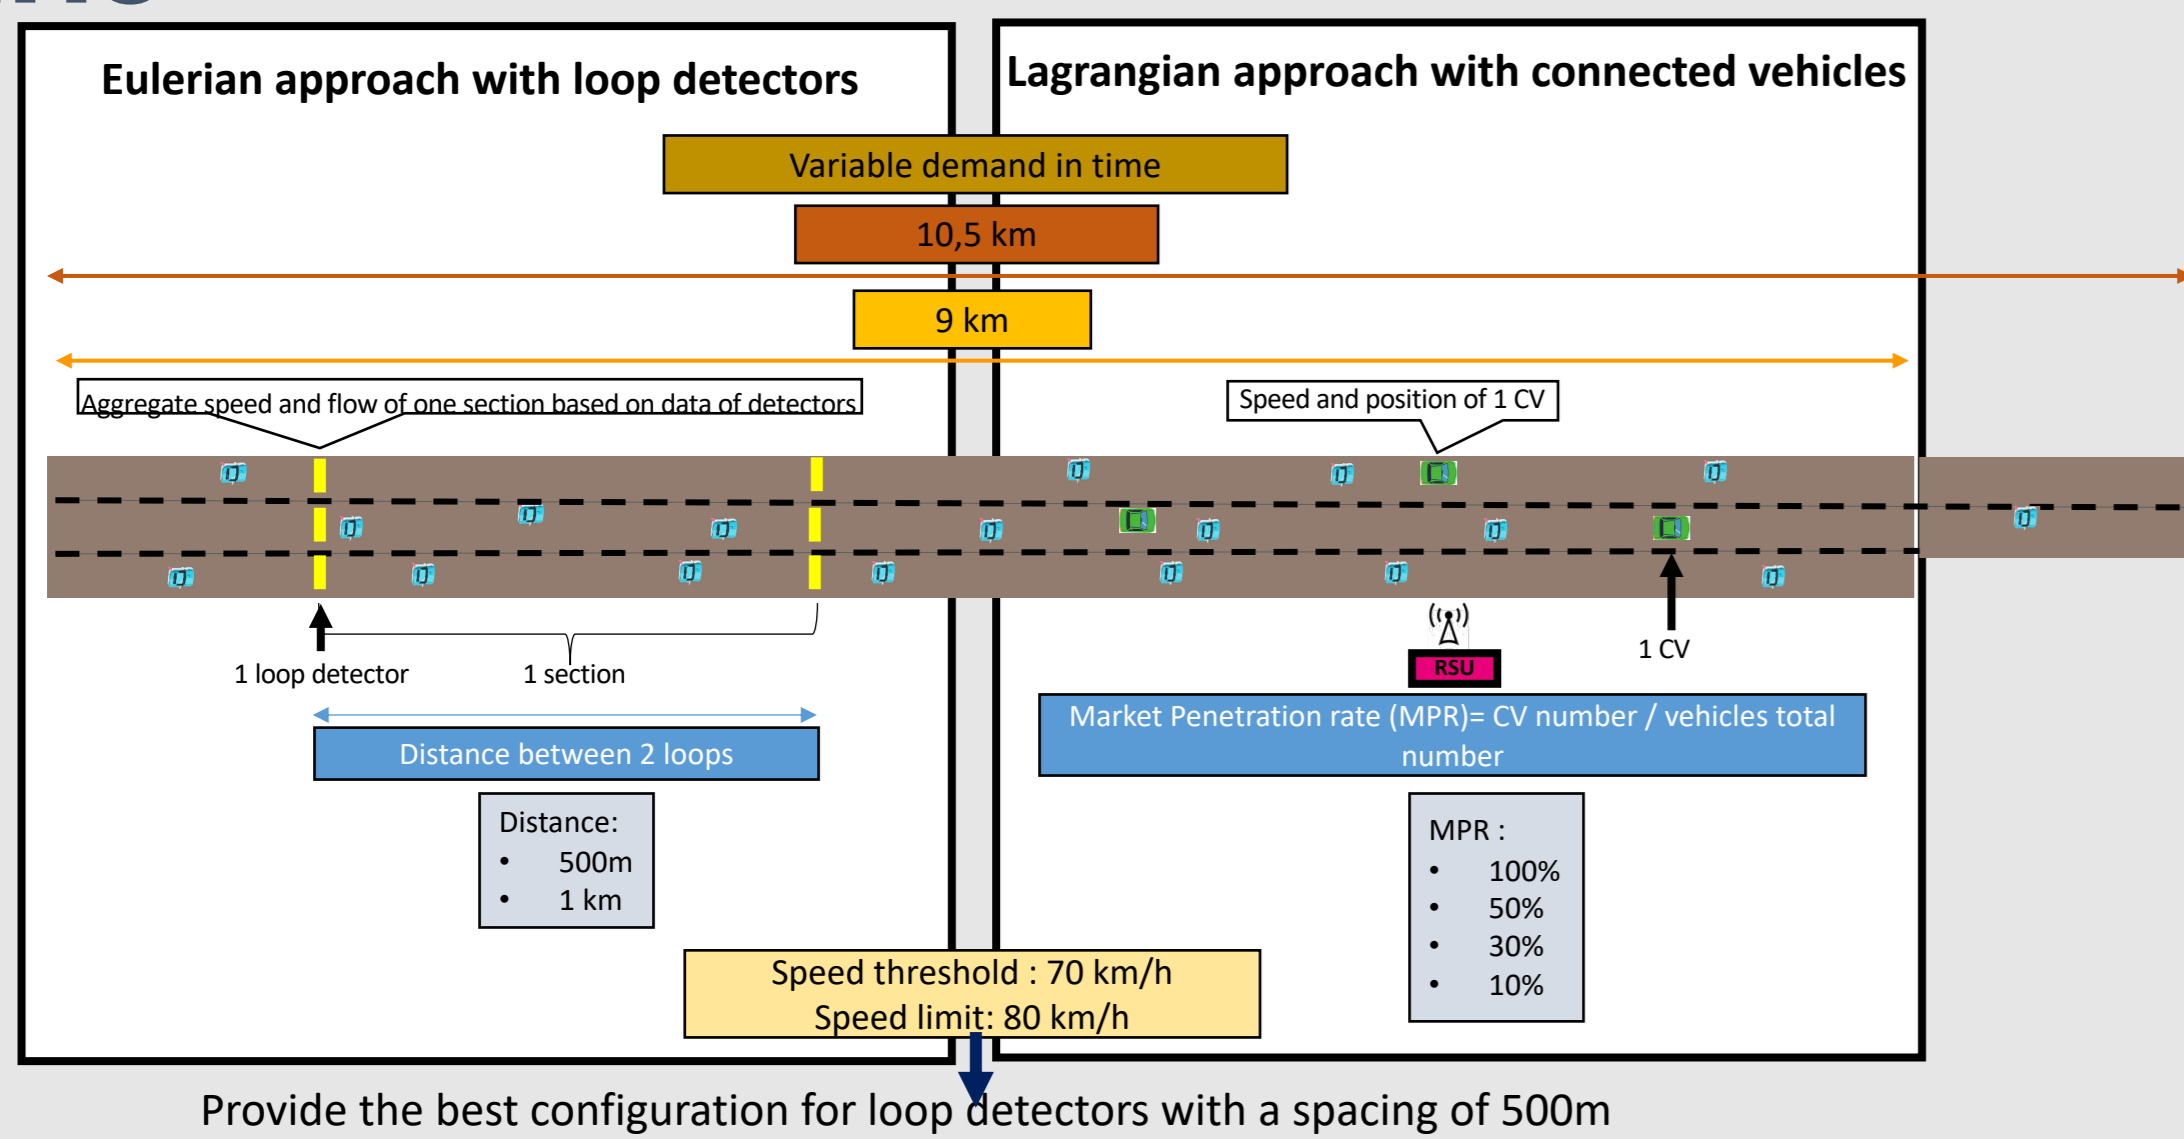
Eulerian approach with loop detectors

Lagrangian approach with connected vehicles

Variable demand in time

10,5 km

9 km

Aggregate speed and flow of one section based on data of detectors

Speed and position of 1 CV

1 loop detector

1 section

RSU

1 CV

Distance between 2 loops

Market Penetration rate (MPR)= CV number / vehicles total number

Distance:
• 500m
• 1 km

MPR :
• 100%
• 50%
• 30%
• 10%

Speed threshold : 70 km/h
Speed limit: 80 km/h

Provide the best configuration for loop detectors with a spacing of 500m